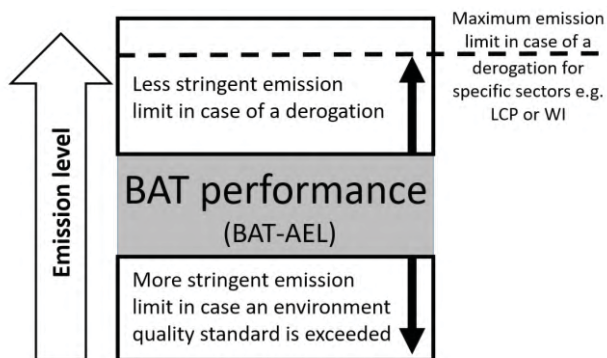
Maximum emission limit in case of a derogation for specific sectors e.g. LCP or WI

Emission level

Less stringent emission limit in case of a derogation

BAT performance

(BAT-AEL)

More stringent emission limit in case an environment quality standard is exceeded